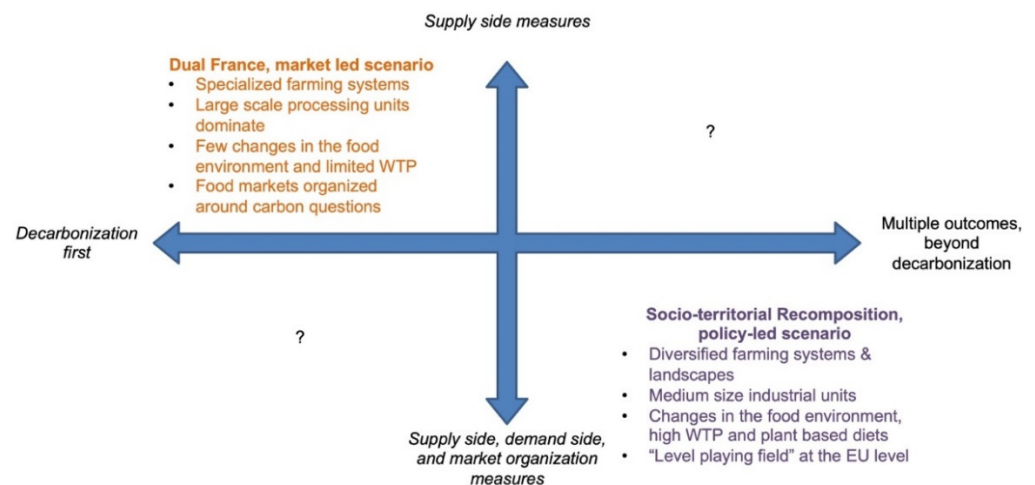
Supply side measures

Dual France, market led scenario
- Specialized farming systems
- Large scale processing units dominate
- Few changes in the food environment and limited WTP
- Food markets organized around carbon questions

?

Decarbonization first

Multiple outcomes, beyond decarbonization

?

Socio-territorial Recomposition, policy-led scenario
- Diversified farming systems & landscapes
- Medium size industrial units
- Changes in the food environment, high WTP and plant based diets
- “Level playing field” at the EU level

Supply side, demand side, and market organization measures